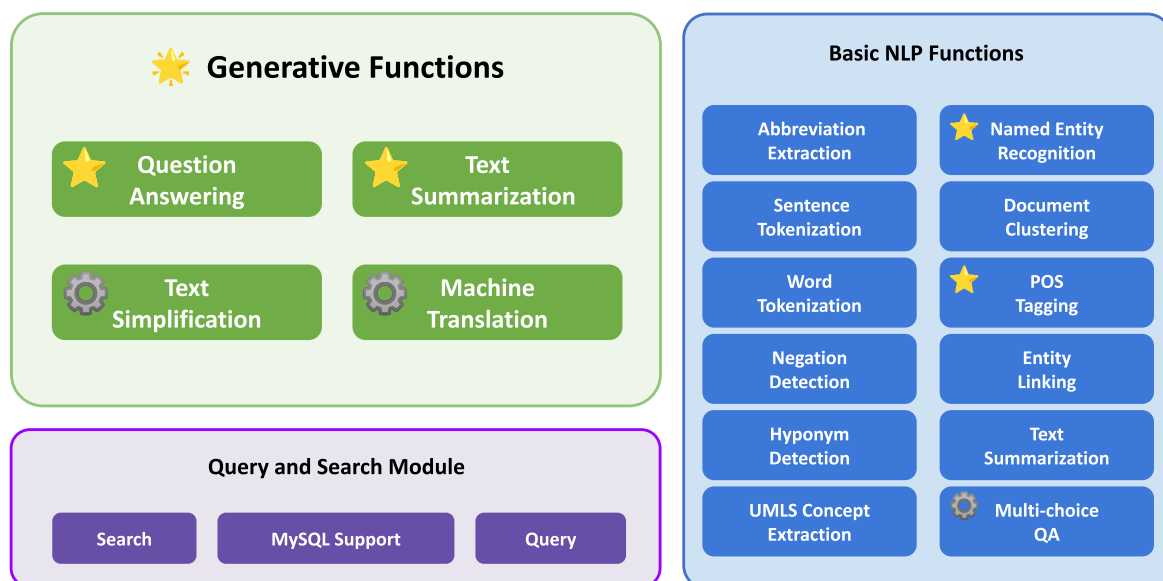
Generative Functions

Question Answering

Text Summarization

Text Simplification

Machine Translation

Query and Search Module

Search

MySQL Support

Query

Basic NLP Functions

Abbreviation Extraction

Named Entity Recognition

Sentence Tokenization

Document Clustering

Word Tokenization

POS Tagging

Negation Detection

Entity Linking

Hyponym Detection

Text Summarization

UMLS Concept Extraction

Multi-choice QA